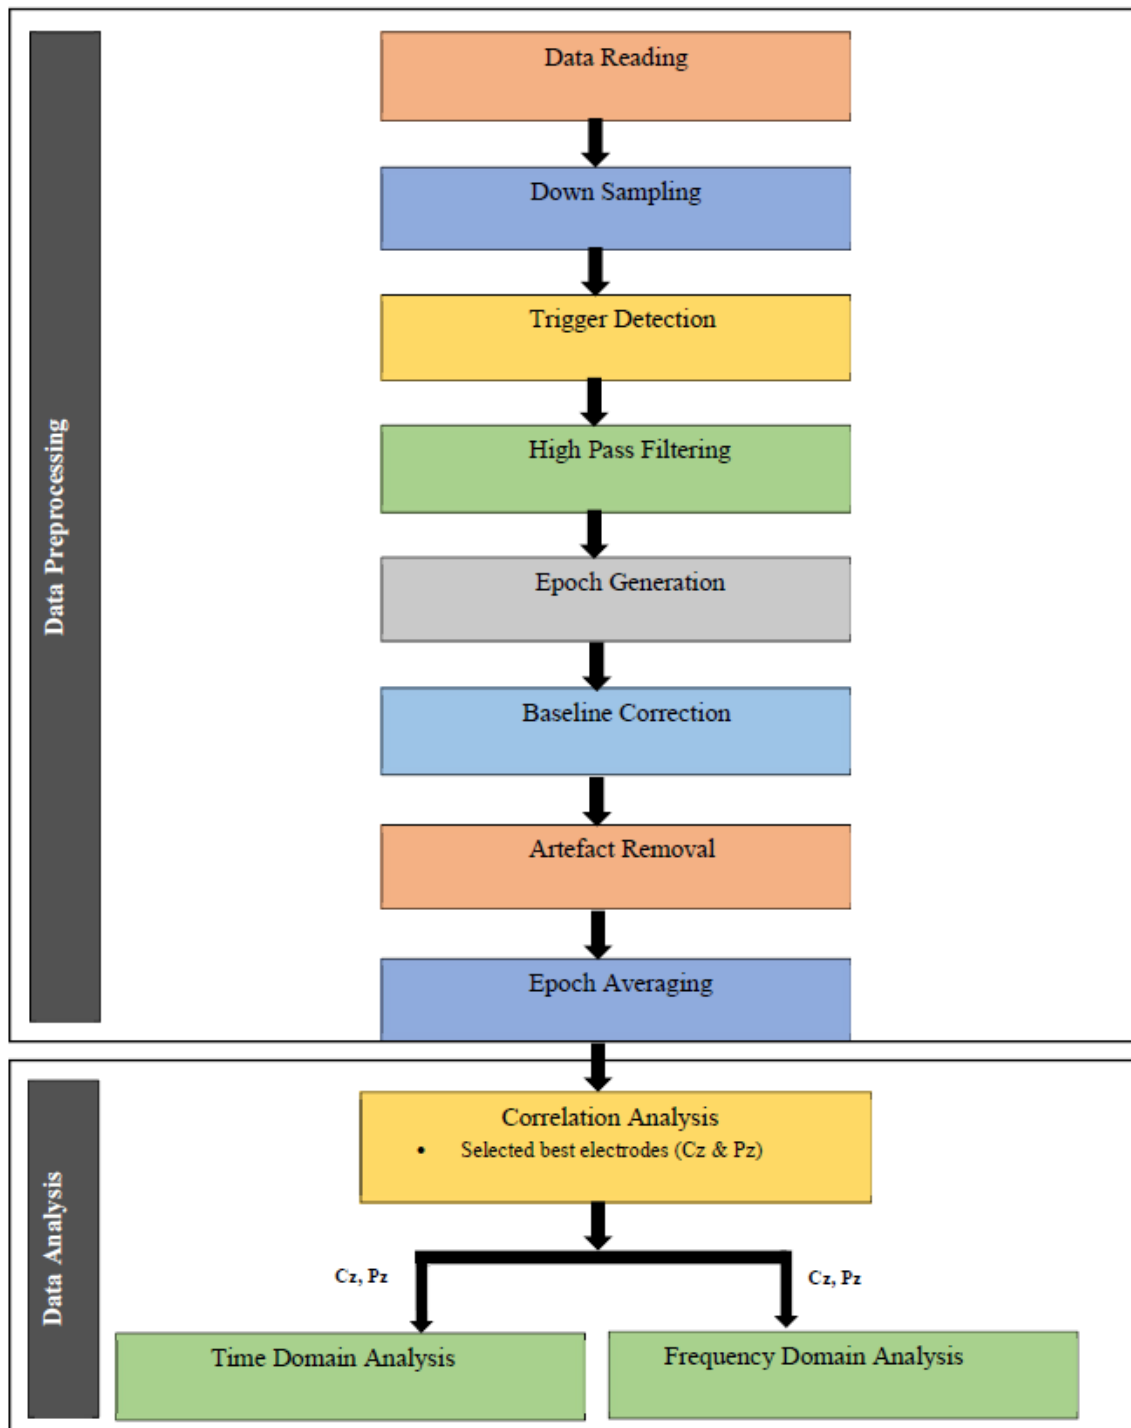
Data Preprocessing

Data Reading

Down Sampling

Trigger Detection

High Pass Filtering

Epoch Generation

Baseline Correction

Artefact Removal

Epoch Averaging

Data Analysis

Correlation Analysis
• Selected best electrodes (Cz & Pz)

Cz, Pz

Cz, Pz

Time Domain Analysis

Frequency Domain Analysis